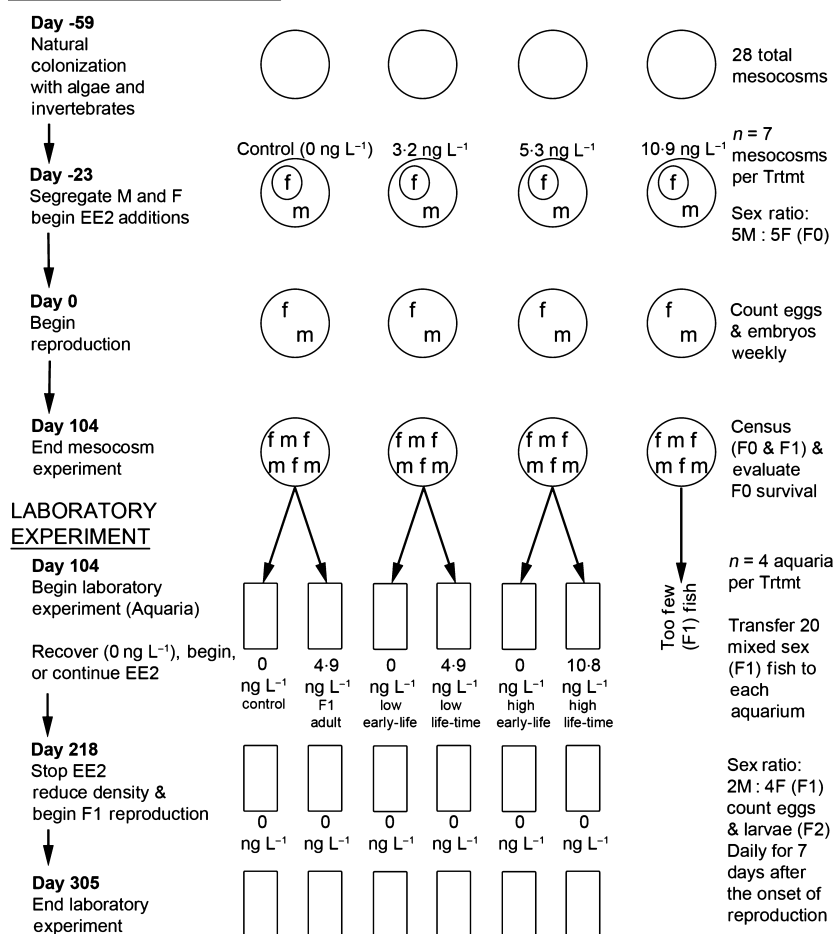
Day -59
Natural colonization with algae and invertebrates

28 total mesocosms

Control (0 ng L$^{-1}$) 3·2 ng L$^{-1}$ 5·3 ng L$^{-1}$ 10·9 ng L$^{-1}$

$n$ = 7 mesocosms per Trtmt

Day -23
Segregate M and F begin EE2 additions

f m f m f m f m

Sex ratio: 5M : 5F (F0)

Day 0
Begin reproduction

f m f m f m f m

Count eggs & embryos weekly

Day 104
End mesocosm experiment

f m f m f m f m f m f m f m f m f m f m f m f m

Census (F0 & F1) & evaluate F0 survival

LABORATORY EXPERIMENT

Day 104
Begin laboratory experiment (Aquaria)

Recover (0 ng L$^{-1}$), begin, or continue EE2

0 ng L$^{-1}$ control
4·9 ng L$^{-1}$ F1 adult
0 ng L$^{-1}$ low early-life
4·9 ng L$^{-1}$ low life-time
0 ng L$^{-1}$ high early-life
10·8 ng L$^{-1}$ high life-time

Too few (F1) fish

$n$ = 4 aquaria per Trtmt

Transfer 20 mixed sex (F1) fish to each aquarium

Day 218
Stop EE2 reduce density & begin F1 reproduction

0 ng L$^{-1}$ 0 ng L$^{-1}$ 0 ng L$^{-1}$ 0 ng L$^{-1}$ 0 ng L$^{-1}$ 0 ng L$^{-1}$

Sex ratio: 2M : 4F (F1) count eggs & larvae (F2) Daily for 7 days after the onset of reproduction

Day 305
End laboratory experiment